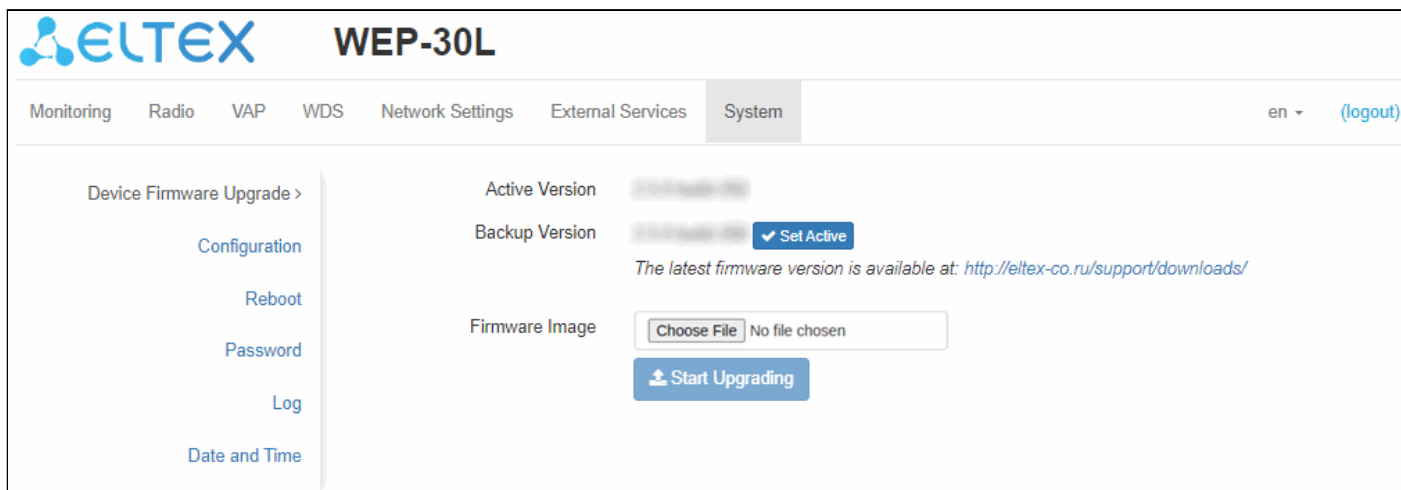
ELTEX WEP-30L

Monitoring Radio VAP WDS Network Settings External Services System en (logout)

Device Firmware Upgrade >
Configuration
Reboot
Password
Log
Date and Time

Active Version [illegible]
Backup Version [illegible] Set Active
The latest firmware version is available at: http://eltex-co.ru/support/downloads/

Firmware Image Choose File No file chosen
Start Upgrading